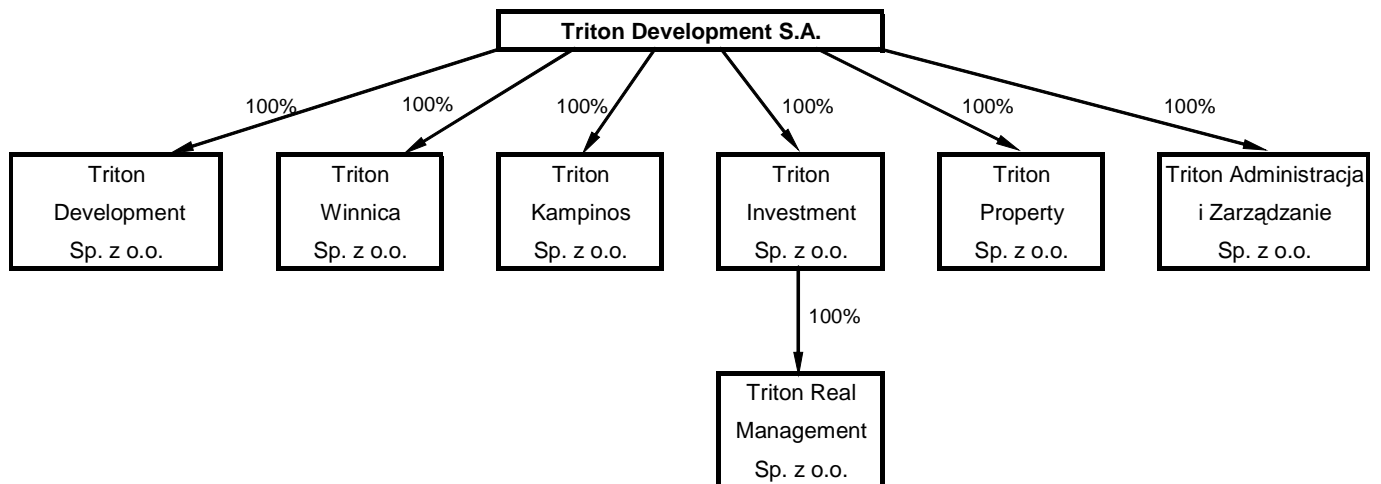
Triton Development S.A.

100%

Triton Development Sp. z o.o.

100%

Triton Winnica Sp. z o.o.

100%

Triton Kampinos Sp. z o.o.

100%

Triton Investment Sp. z o.o.

100%

Triton Real Management Sp. z o.o.

100%

Triton Property Sp. z o.o.

100%

Triton Administracja i Zarządzanie Sp. z o.o.